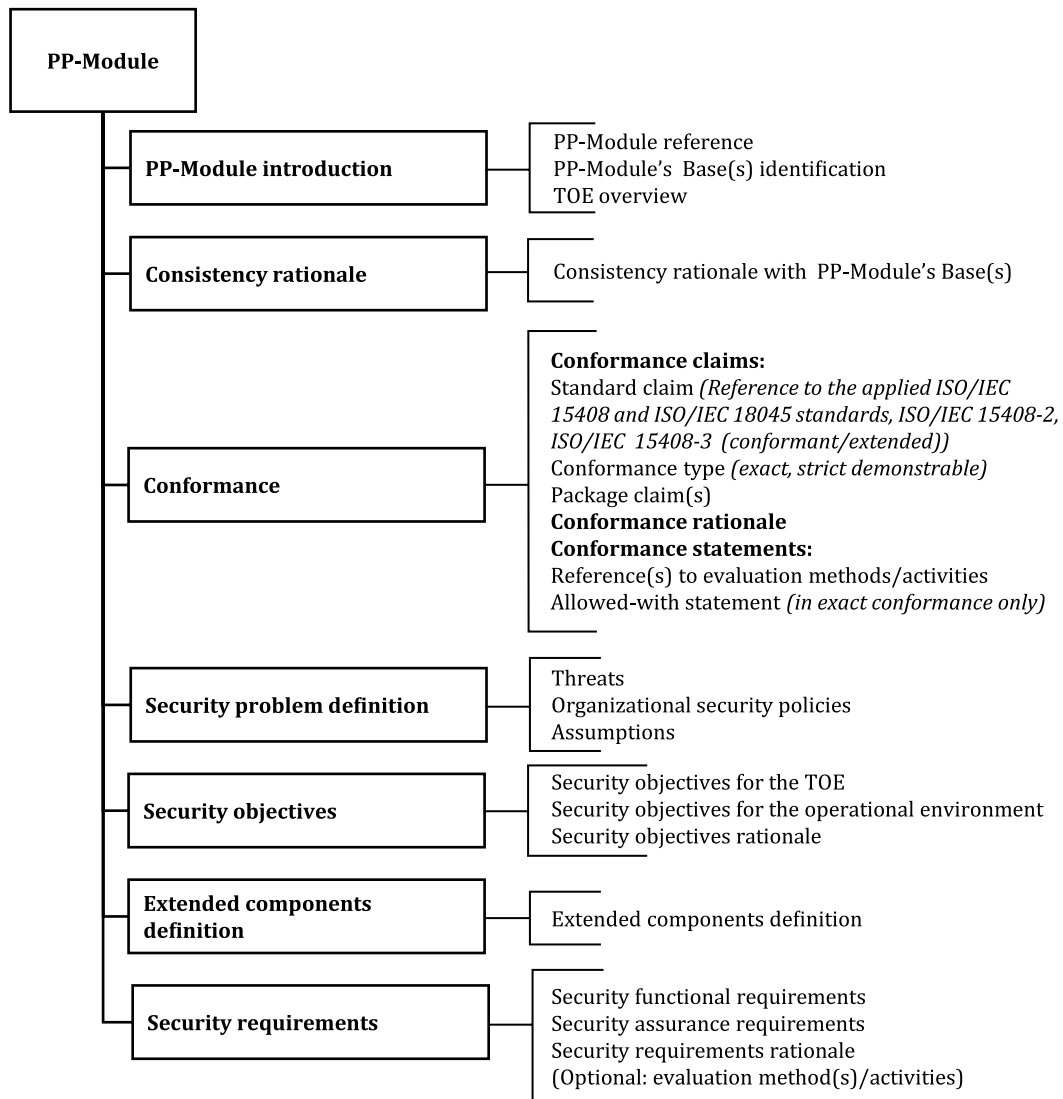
PP-Module

PP-Module introduction

PP-Module reference
PP-Module's Base(s) identification
TOE overview

Consistency rationale

Consistency rationale with PP-Module's Base(s)

Conformance

**Conformance claims:**
Standard claim *(Reference to the applied ISO/IEC 15408 and ISO/IEC 18045 standards, ISO/IEC 15408-2, ISO/IEC 15408-3 (conformant/extended))*
Conformance type *(exact, strict demonstrable)*
Package claim(s)
**Conformance rationale**
**Conformance statements:**
Reference(s) to evaluation methods/activities
Allowed-with statement *(in exact conformance only)*

Security problem definition

Threats
Organizational security policies
Assumptions

Security objectives

Security objectives for the TOE
Security objectives for the operational environment
Security objectives rationale

Extended components definition

Extended components definition

Security requirements

Security functional requirements
Security assurance requirements
Security requirements rationale
(Optional: evaluation method(s)/activities)